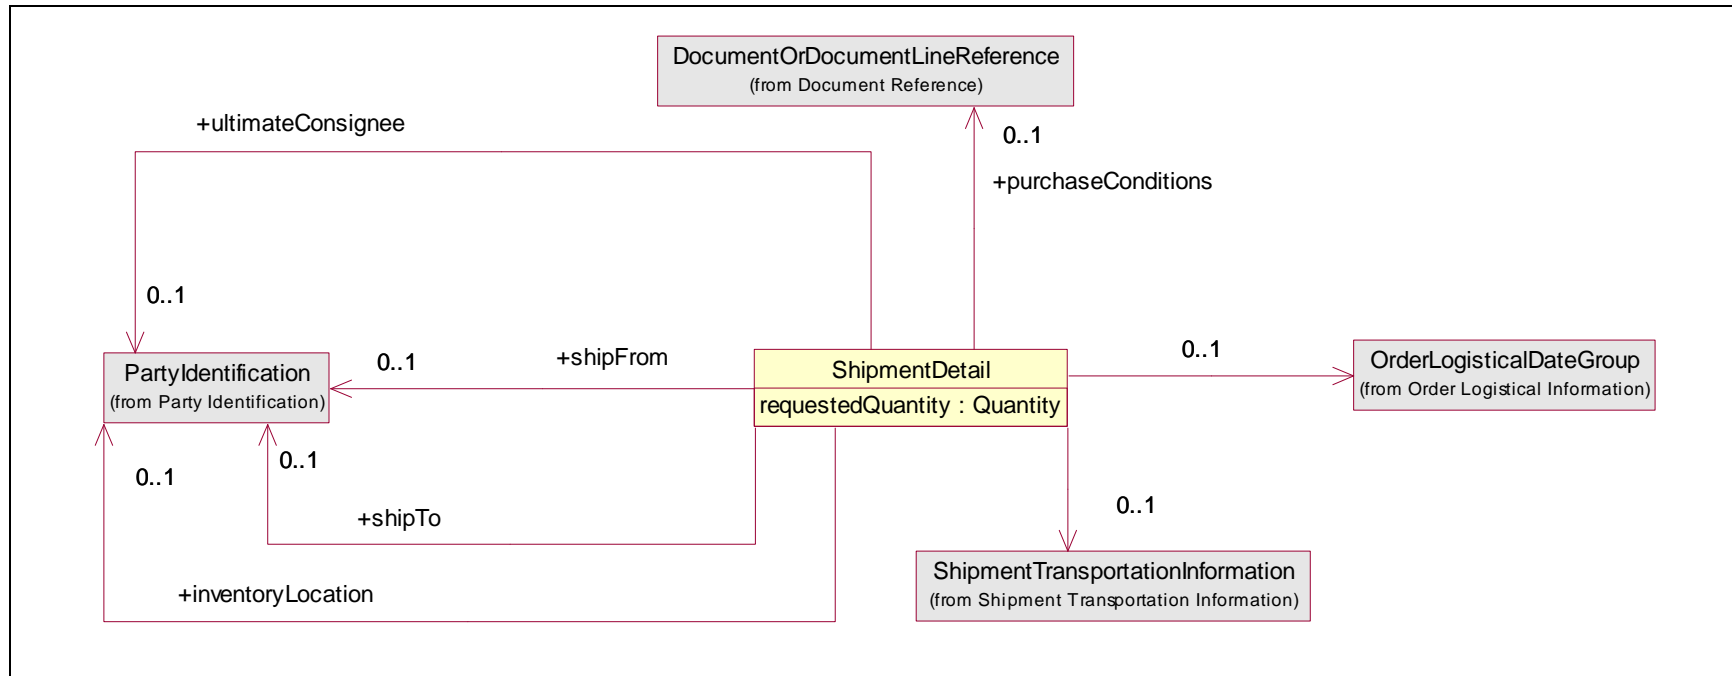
DocumentOrDocumentLineReference
(from Document Reference)

+ultimateConsignee

0..1

+purchaseConditions

0..1

PartyIdentification
(from Party Identification)

0..1

+shipFrom

ShipmentDetail
requestedQuantity : Quantity

0..1

OrderLogisticalDateGroup
(from Order Logistical Information)

0..1

0..1

+shipTo

0..1

ShipmentTransportationInformation
(from Shipment Transportation Information)

+inventoryLocation